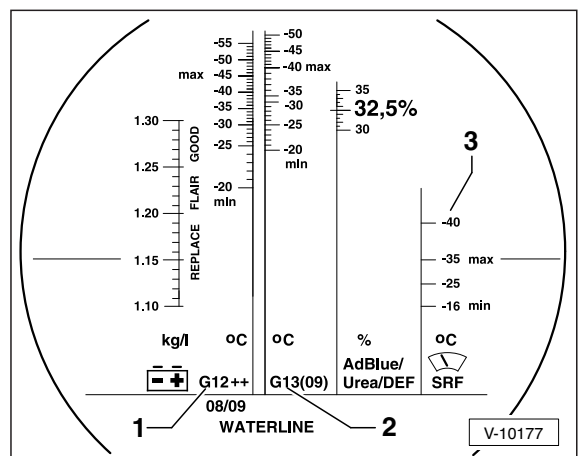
1.30
1.25
1.20
1.15
1.10
GOOD
FLAIR
REPLACE

-55
-50
max -45
-40
-35
-30
-25
-20
min

-50
-45
-40 max
-35
-30
-25
-20
min

35
32,5%
30

3
-40
-35 max
-25
-16 min

kg/l
oC
oC
%
oC

G12++
G13(09)
AdBlue/ Urea/DEF
SRF

08/09
1
WATERLINE
2
V-10177